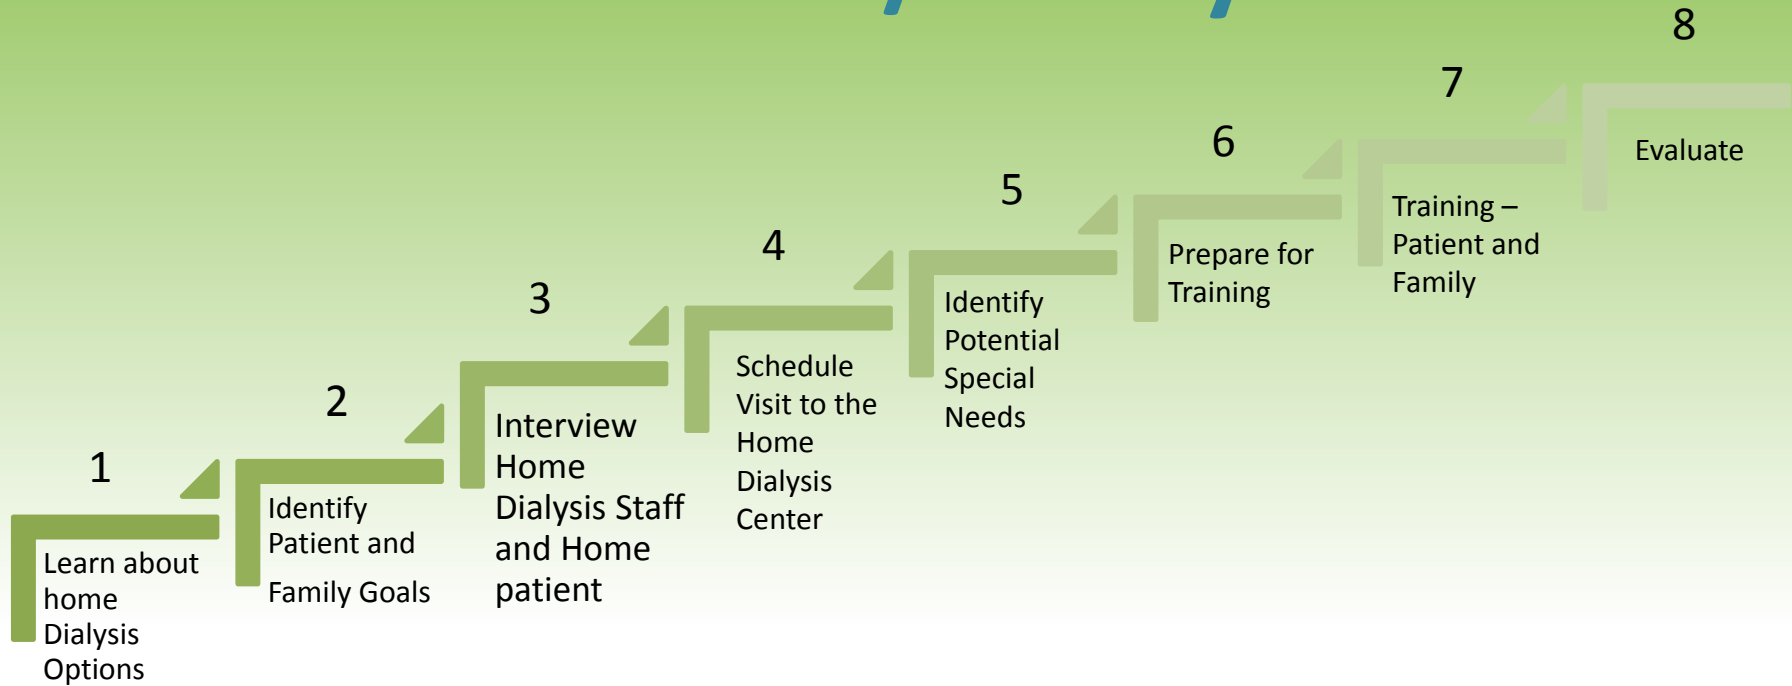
1

Learn about home Dialysis Options

2

Identify Patient and

Family Goals

3

Interview Home Dialysis Staff and Home patient

4

Schedule Visit to the Home Dialysis Center

5

Identify Potential Special Needs

6

Prepare for Training

7

Training – Patient and Family

8

Evaluate